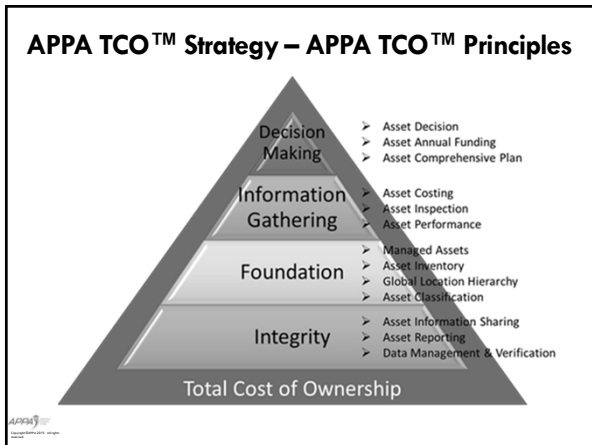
APPA TCO™ Strategy – APPA TCO™ Principles

Decision Making

➢ Asset Decision
➢ Asset Annual Funding
➢ Asset Comprehensive Plan

Information Gathering

➢ Asset Costing
➢ Asset Inspection
➢ Asset Performance

Foundation

➢ Managed Assets
➢ Asset Inventory
➢ Global Location Hierarchy
➢ Asset Classification

Integrity

➢ Asset Information Sharing
➢ Asset Reporting
➢ Data Management & Verification

Total Cost of Ownership

APPA

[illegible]